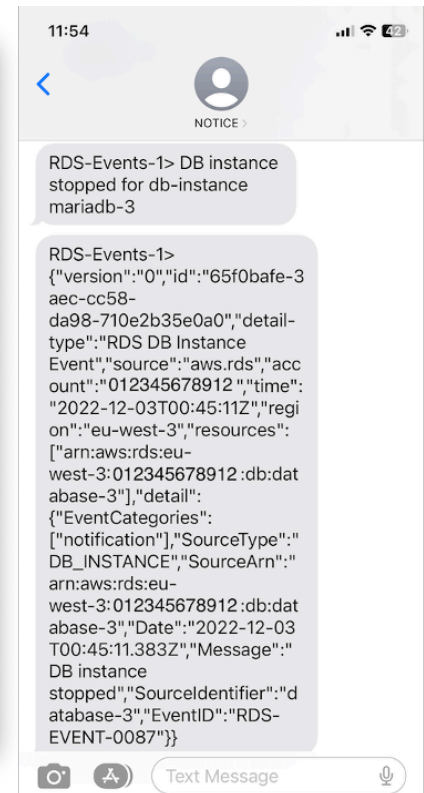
11:54

42

<

NOTICE >

RDS-Events-1> DB instance stopped for db-instance mariadb-3

RDS-Events-1> {"version":"0","id":"65f0bafe-3aec-cc58-da98-710e2b35e0a0","detail-type":"RDS DB Instance Event","source":"aws.rds","account":"012345678912","time":"2022-12-03T00:45:11Z","region":"eu-west-3","resources":["arn:aws:rds:eu-west-3:012345678912:db:database-3"],"detail":{"EventCategories":["notification"],"SourceType":"DB_INSTANCE","SourceArn":"arn:aws:rds:eu-west-3:012345678912:db:database-3","Date":"2022-12-03T00:45:11.383Z","Message":"DB instance stopped","SourceIdentifier":"database-3","EventID":"RDS-EVENT-0087"}}

Text Message